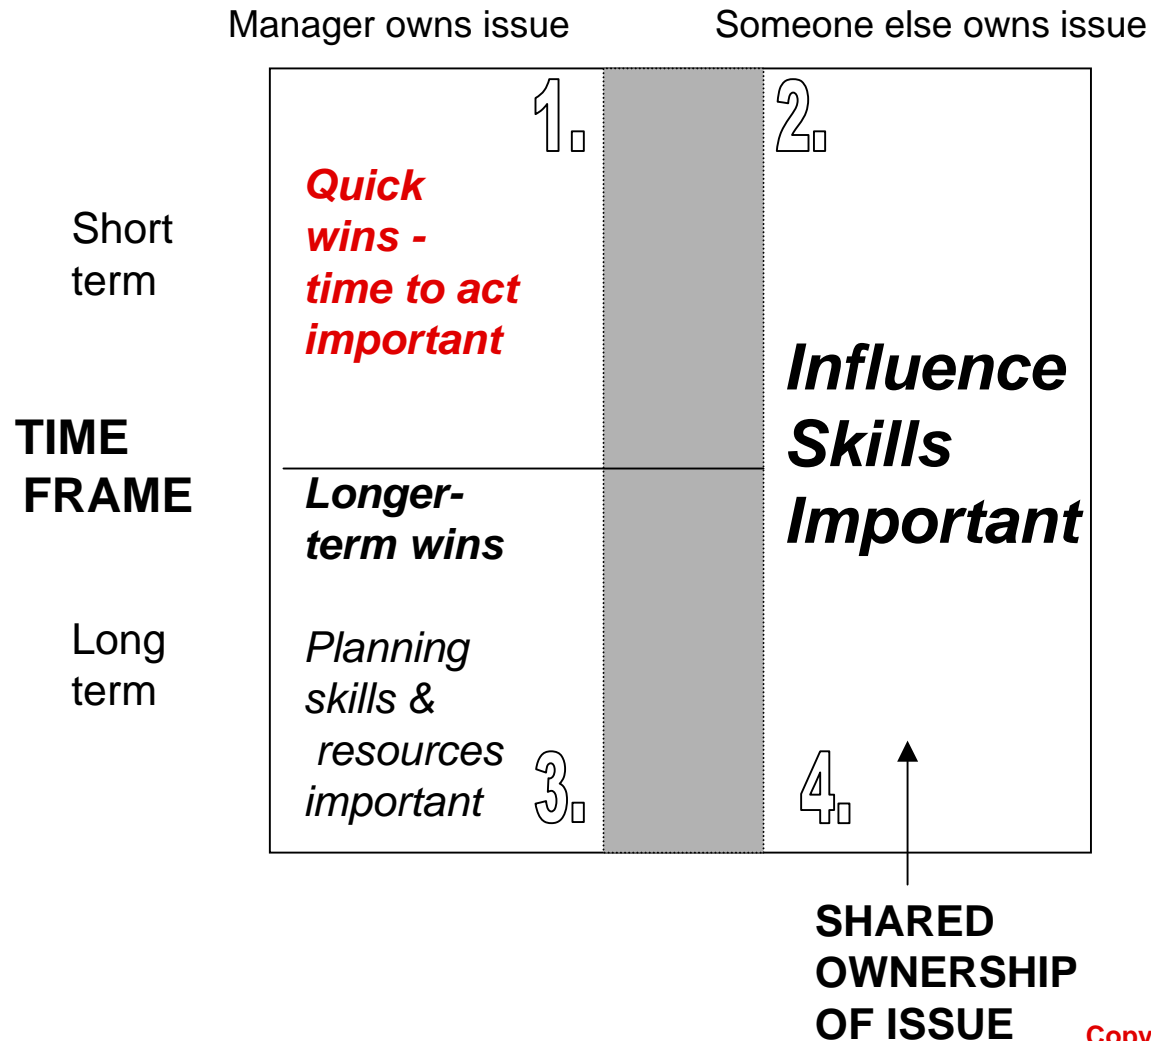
Manager owns issue

Someone else owns issue

TIME FRAME

Short term

Long term

1.

Quick wins - time to act important

2.

Influence Skills Important

Longer-term wins

Planning skills & resources important

3.

4.

SHARED OWNERSHIP OF ISSUE

Copy